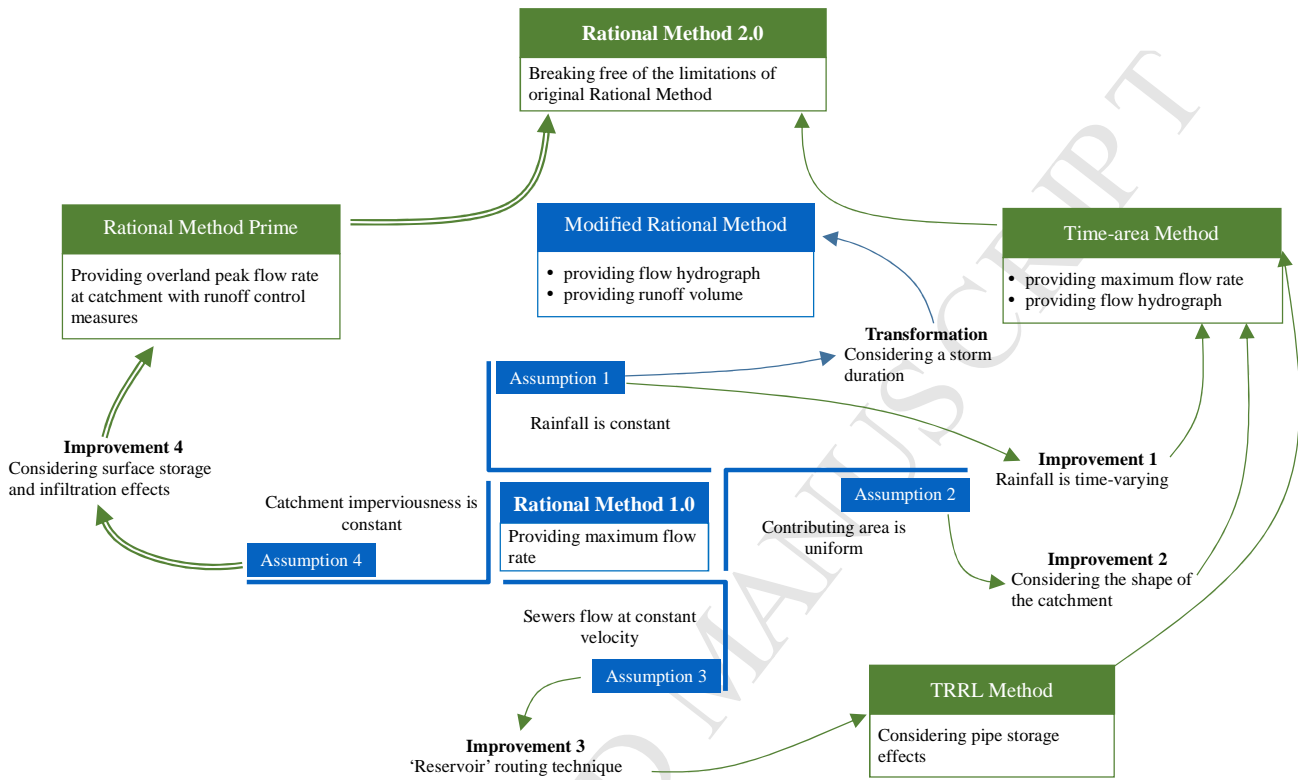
Rational Method 2.0

Breaking free of the limitations of original Rational Method

Rational Method Prime

Providing overland peak flow rate at catchment with runoff control measures

Modified Rational Method

• providing flow hydrograph
• providing runoff volume

Time-area Method

• providing maximum flow rate
• providing flow hydrograph

Transformation
Considering a storm duration

Assumption 1

Rainfall is constant

Improvement 4
Considering surface storage and infiltration effects

Improvement 1
Rainfall is time-varying

Catchment imperviousness is constant

Rational Method 1.0

Providing maximum flow rate

Assumption 2

Contributing area is uniform

Assumption 4

Improvement 2
Considering the shape of the catchment

Sewers flow at constant velocity

Assumption 3

TRRL Method

Considering pipe storage effects

Improvement 3
'Reservoir' routing technique

ACCEPTED MANUSCRIPT